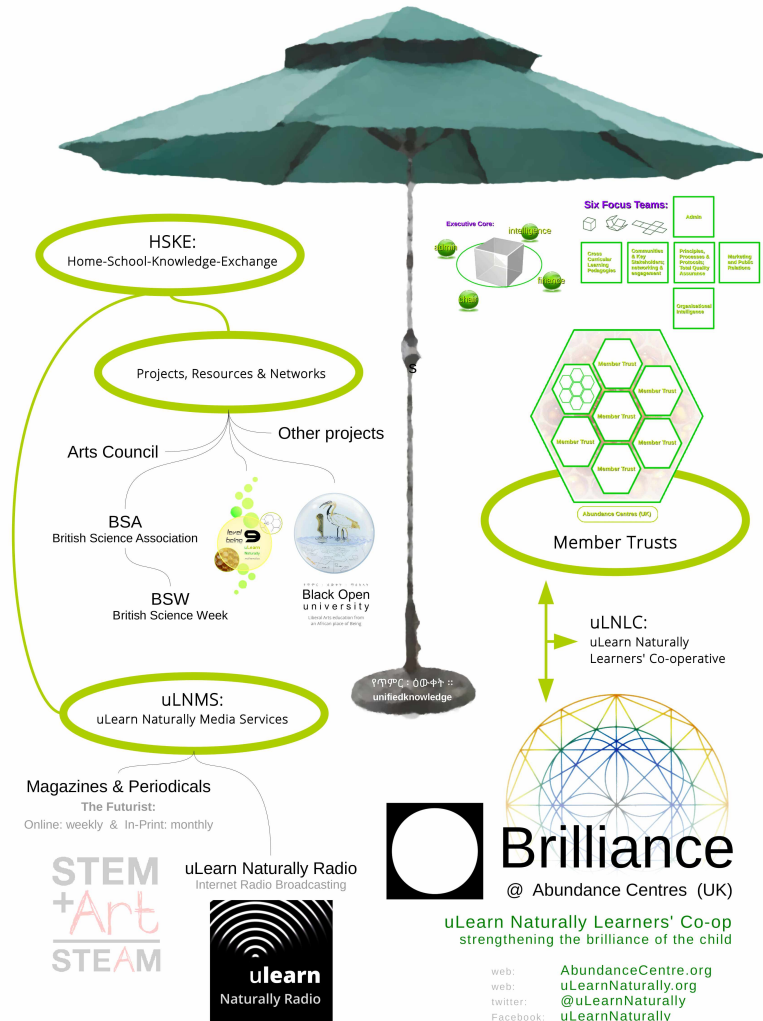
HSKE:
Home-School-Knowledge-Exchange

Projects, Resources & Networks

Arts Council

Other projects

BSA
British Science Association

BSW
British Science Week

level being 9
uLearn
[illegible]

Black Open university
Liberal Arts education from an African place of Being

uLNMS:
uLearn Naturally Media Services

Magazines & Periodicals
The Futurist:
Online: weekly & In-Print: monthly

STEM
+Art
STEAM

uLearn Naturally Radio
Internet Radio Broadcasting

ulearn
Naturally Radio

Executive Core:
intelligence
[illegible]
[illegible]
share

Six Focus Teams:
Admin
Cross Curricular Learning Pedagogies
Communities & Key Stakeholders; networking & engagement
Principles, Processes & Protocols; Total Quality Assurance
Marketing and Public Relations
Organisational Intelligence

S

Member Trust
Member Trust
Member Trust
Member Trust
Member Trust
Member Trust
Abundance Centres (UK)

Member Trusts

uLNLC:
uLearn Naturally Learners' Co-operative

የጥምር ዕውቀት ::
unifiedknowledge

Brilliance
@ Abundance Centres (UK)

uLearn Naturally Learners' Co-op
strengthening the brilliance of the child

web: AbundanceCentre.org
web: uLearnNaturally.org
twitter: @uLearnNaturally
Facebook: uLearnNaturally